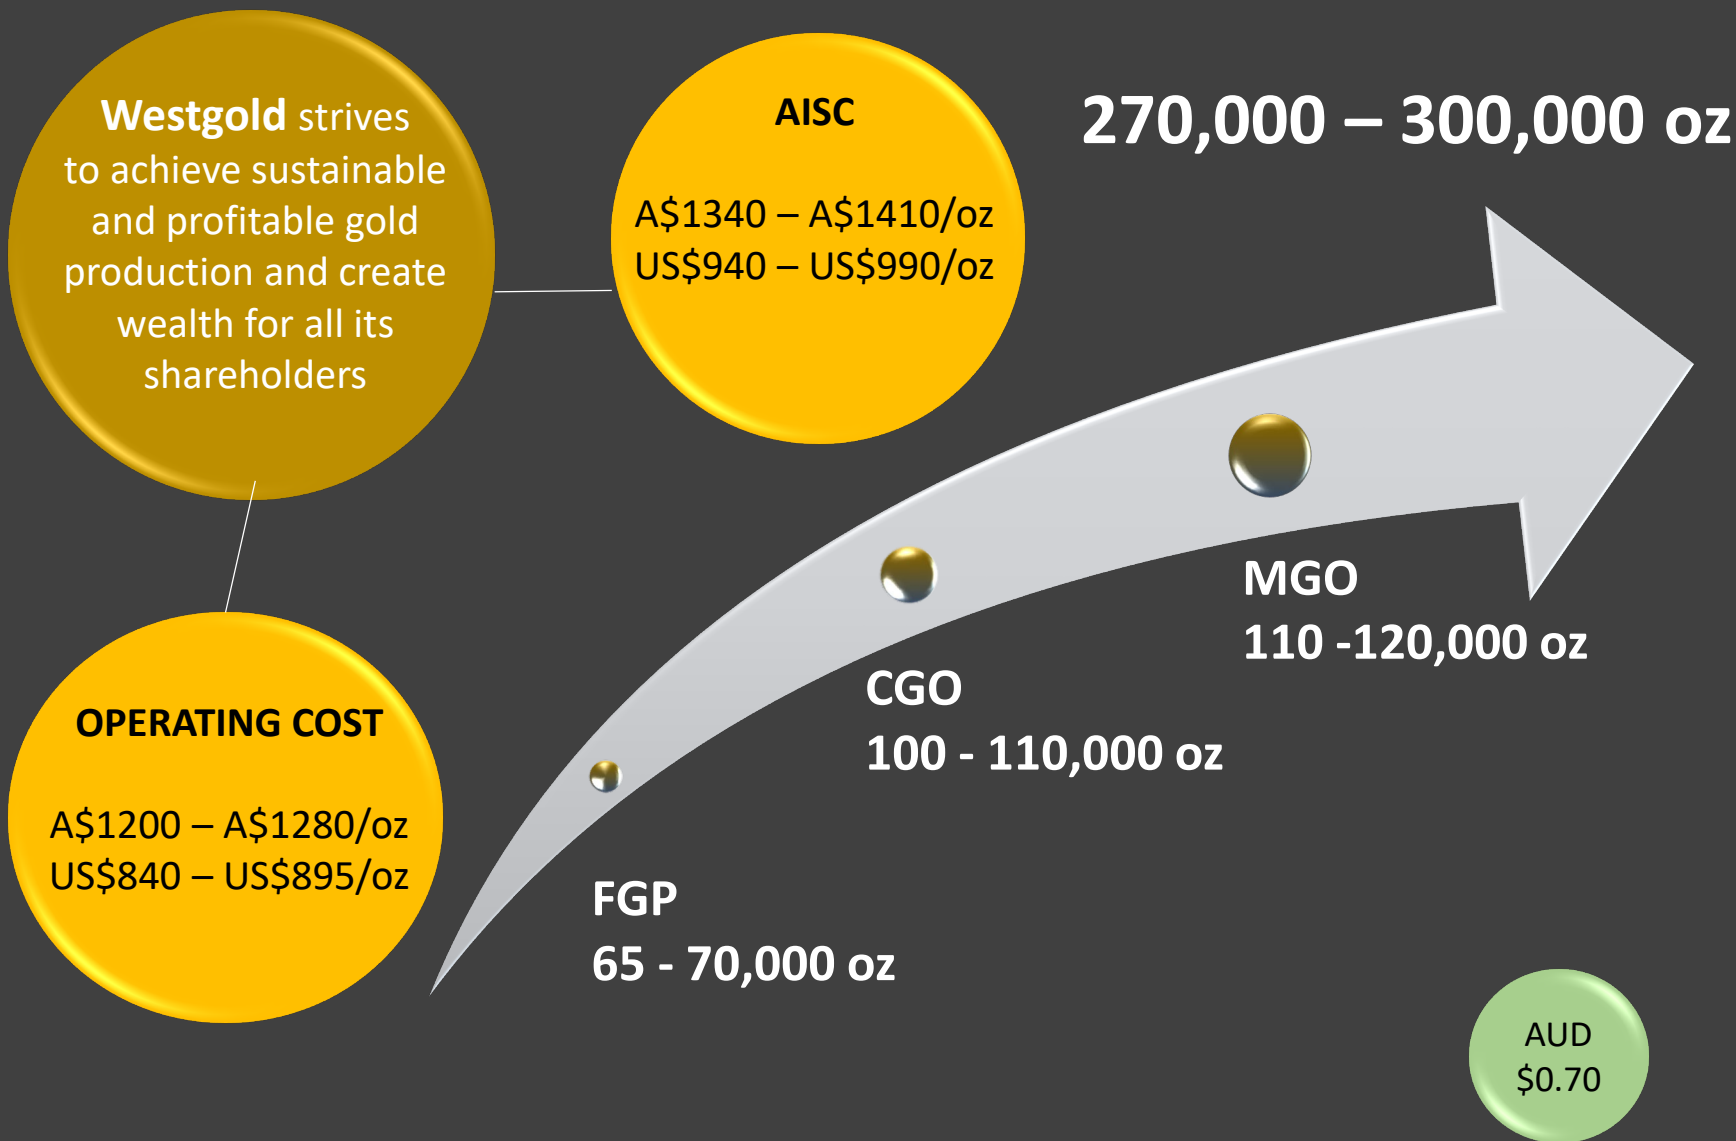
Westgold strives to achieve sustainable and profitable gold production and create wealth for all its shareholders

AISC

A$1340 – A$1410/oz
US$940 – US$990/oz

270,000 – 300,000 oz

OPERATING COST

A$1200 – A$1280/oz
US$840 – US$895/oz

MGO
110 -120,000 oz

CGO
100 - 110,000 oz

FGP
65 - 70,000 oz

AUD
$0.70